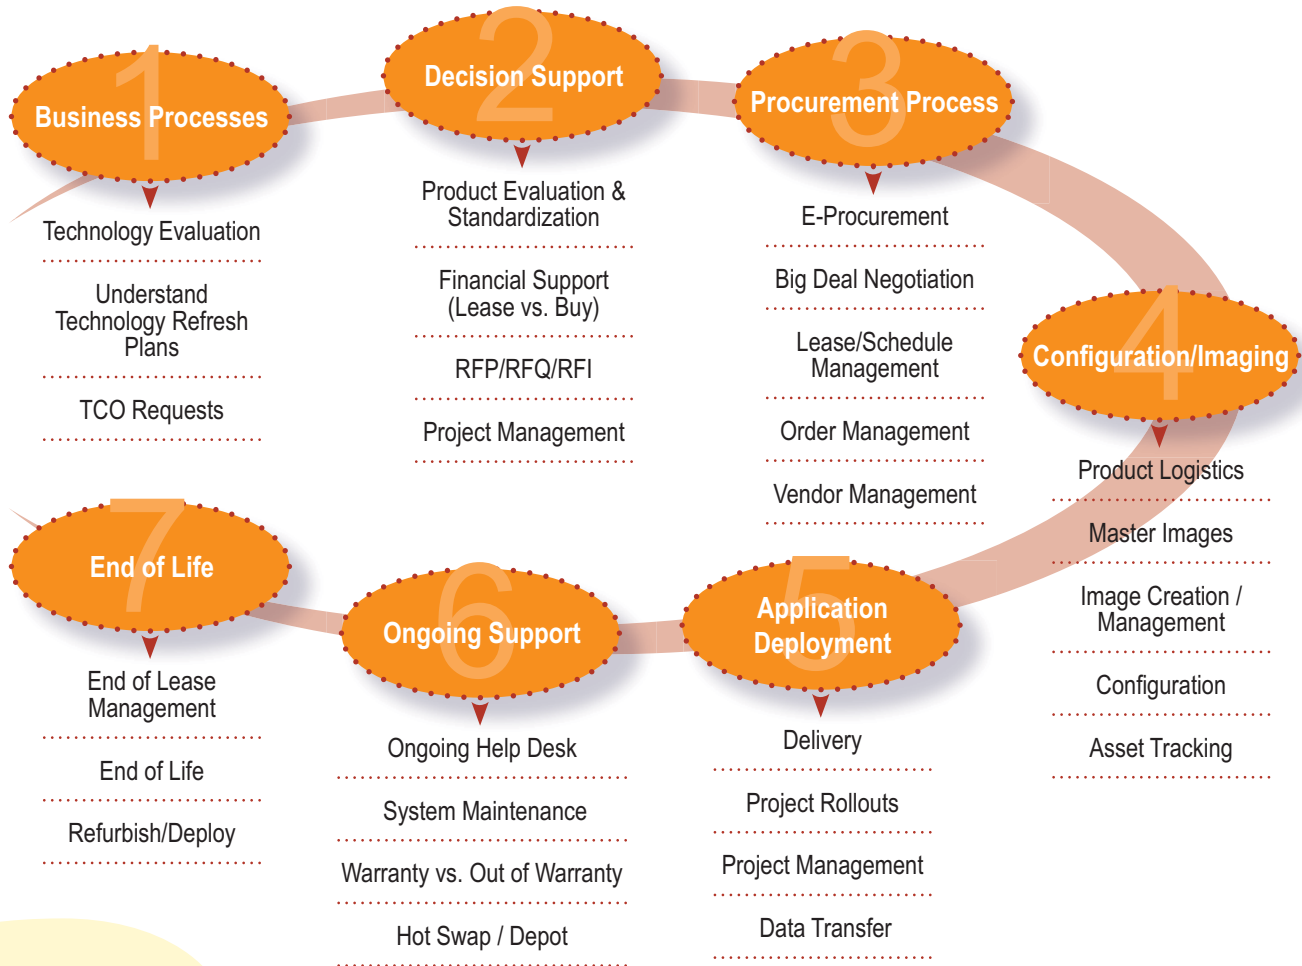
1 Business Processes

Technology Evaluation

Understand Technology Refresh Plans

TCO Requests

2 Decision Support

Product Evaluation & Standardization

Financial Support (Lease vs. Buy)

RFP/RFQ/RFI

Project Management

3 Procurement Process

E-Procurement

Big Deal Negotiation

Lease/Schedule Management

Order Management

Vendor Management

4 Configuration/Imaging

Product Logistics

Master Images

Image Creation / Management

Configuration

Asset Tracking

5 Application Deployment

Delivery

Project Rollouts

Project Management

Data Transfer

6 Ongoing Support

Ongoing Help Desk

System Maintenance

Warranty vs. Out of Warranty

Hot Swap / Depot

7 End of Life

End of Lease Management

End of Life

Refurbish/Deploy